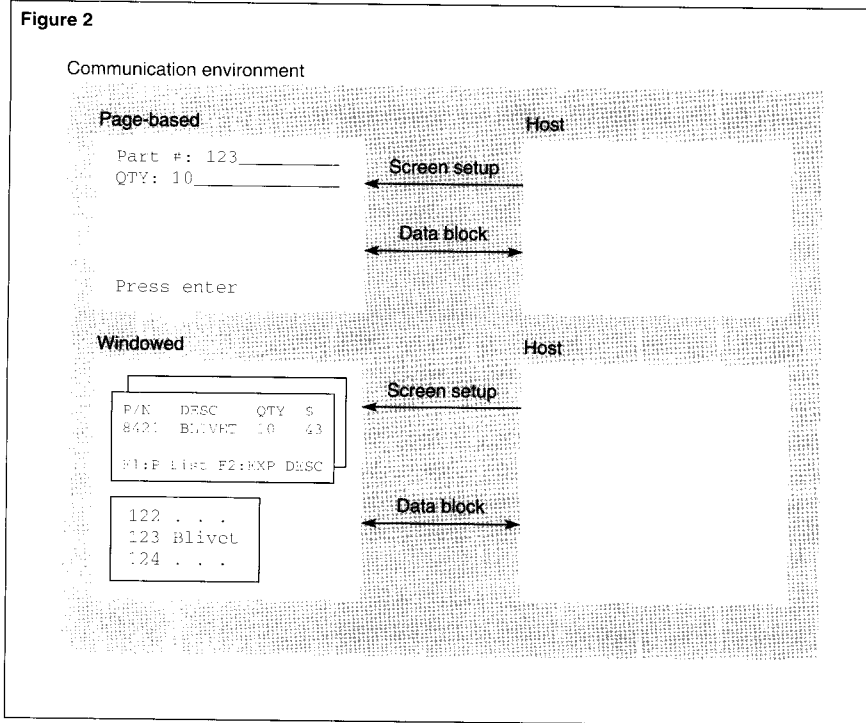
Figure 2

Communication environment

Page-based

Part #: 123\_\_\_\_\_\_\_\_\_\_

QTY: 10\_\_\_\_\_\_\_\_\_\_\_\_

Press enter

Host

Screen setup

Data block

Windowed

P/N DESC QTY S
8421 BLIVET 10 43

F1:P List F2:EXP DESC

122 . . .
123 Blivet
124 . . .

Host

Screen setup

Data block